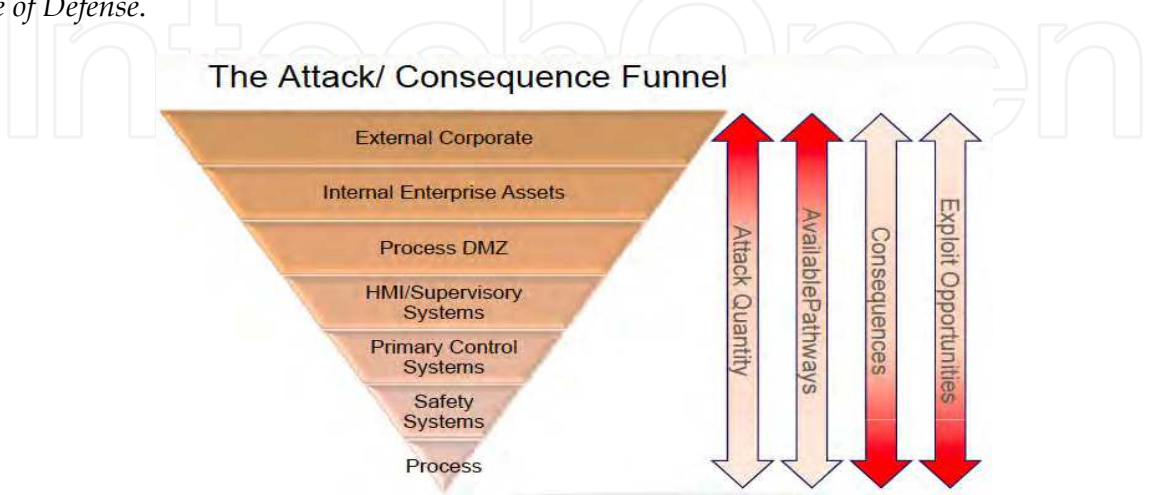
e of Defense.

The Attack/ Consequence Funnel

External Corporate

Internal Enterprise Assets

Process DMZ

HMI/Supervisory Systems

Primary Control Systems

Safety Systems

Process

Attack Quantity

AvailablePathways

Consequences

Exploit Opportunities